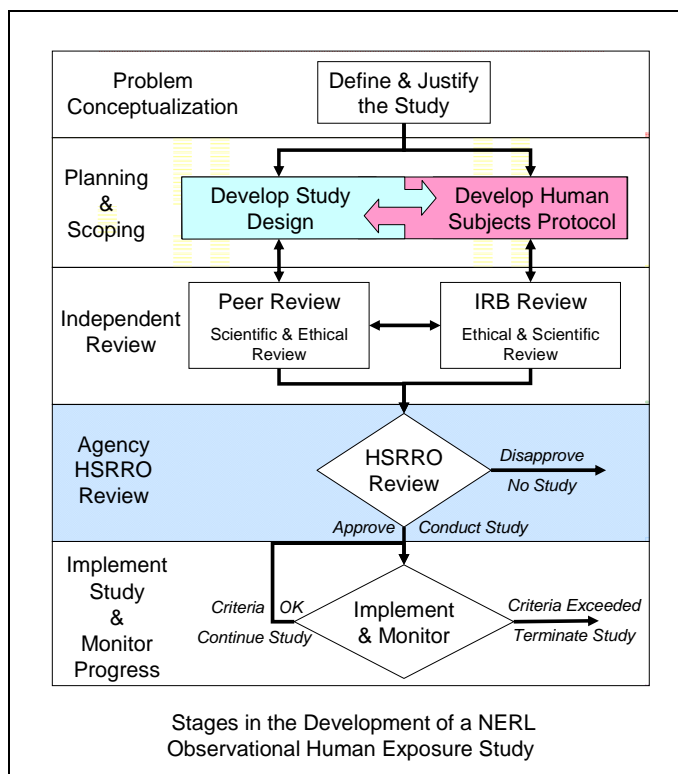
Problem Conceptualization

Define & Justify the Study

Planning & Scoping

Develop Study Design

Develop Human Subjects Protocol

Independent Review

Peer Review
Scientific & Ethical Review

IRB Review
Ethical & Scientific Review

Agency HSRRO Review

HSRRO Review

Disapprove
No Study

Approve Conduct Study

Implement Study & Monitor Progress

Criteria OK
Continue Study

Implement & Monitor

Criteria Exceeded
Terminate Study

Stages in the Development of a NERL Observational Human Exposure Study